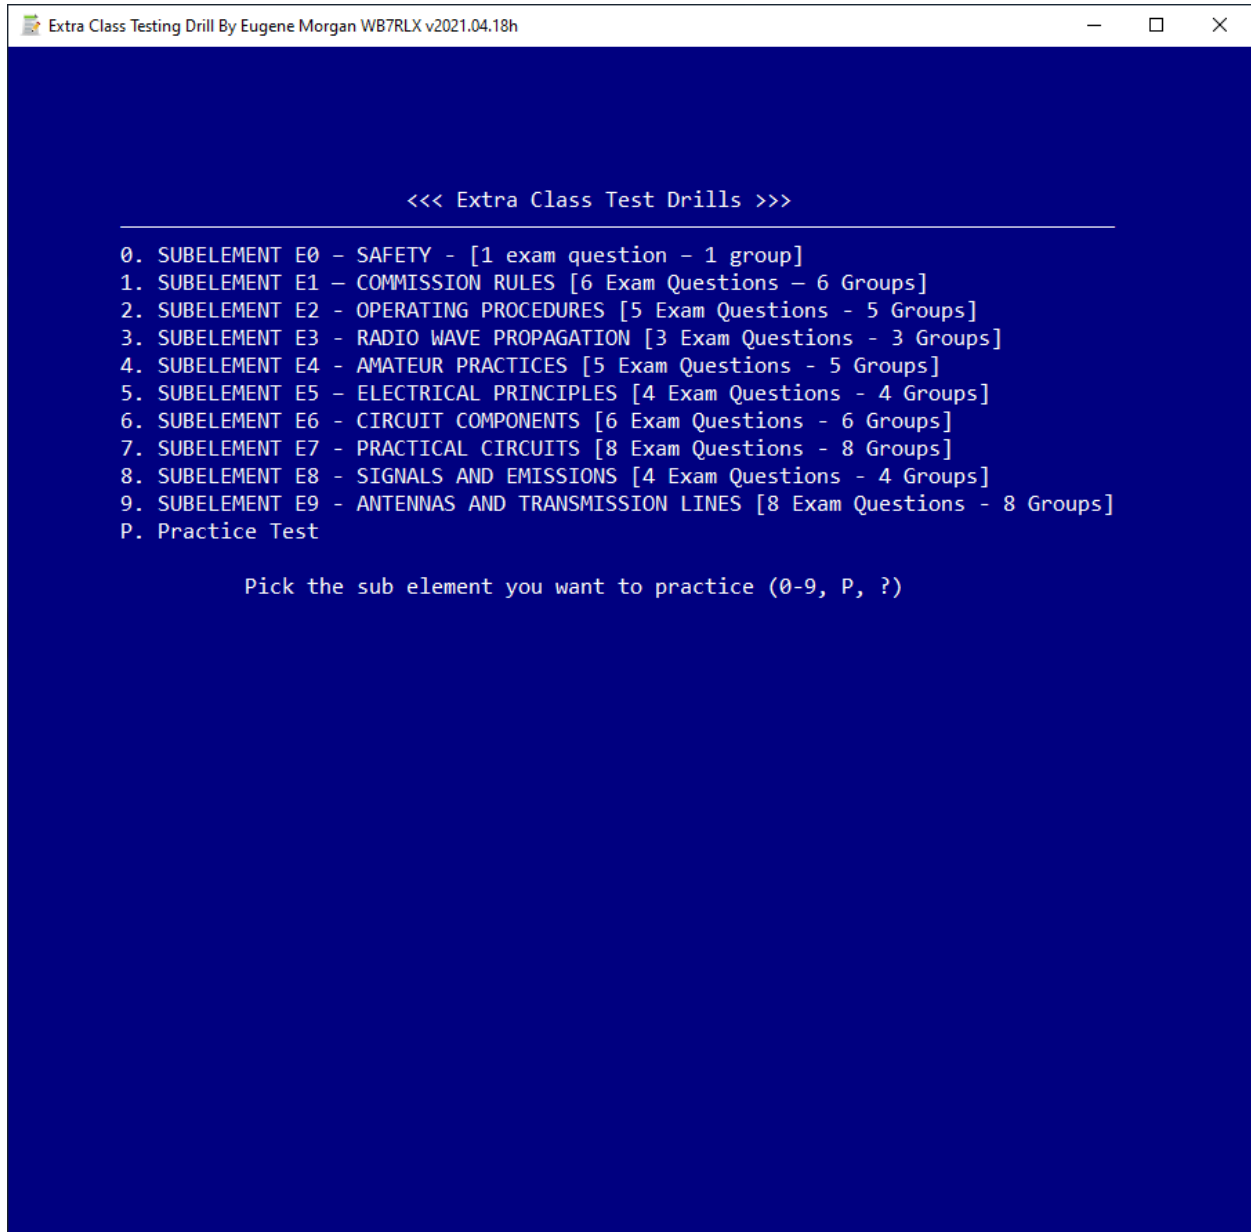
Extra Class Testing Drill By Eugene Morgan WB7RLX v2021.04.18h

<<< Extra Class Test Drills >>>

0. SUBELEMENT E0 – SAFETY - [1 exam question – 1 group]
1. SUBELEMENT E1 – COMMISSION RULES [6 Exam Questions – 6 Groups]
2. SUBELEMENT E2 - OPERATING PROCEDURES [5 Exam Questions - 5 Groups]
3. SUBELEMENT E3 - RADIO WAVE PROPAGATION [3 Exam Questions - 3 Groups]
4. SUBELEMENT E4 - AMATEUR PRACTICES [5 Exam Questions - 5 Groups]
5. SUBELEMENT E5 - ELECTRICAL PRINCIPLES [4 Exam Questions - 4 Groups]
6. SUBELEMENT E6 - CIRCUIT COMPONENTS [6 Exam Questions - 6 Groups]
7. SUBELEMENT E7 - PRACTICAL CIRCUITS [8 Exam Questions - 8 Groups]
8. SUBELEMENT E8 - SIGNALS AND EMISSIONS [4 Exam Questions - 4 Groups]
9. SUBELEMENT E9 - ANTENNAS AND TRANSMISSION LINES [8 Exam Questions - 8 Groups]
P. Practice Test

Pick the sub element you want to practice (0-9, P, ?)